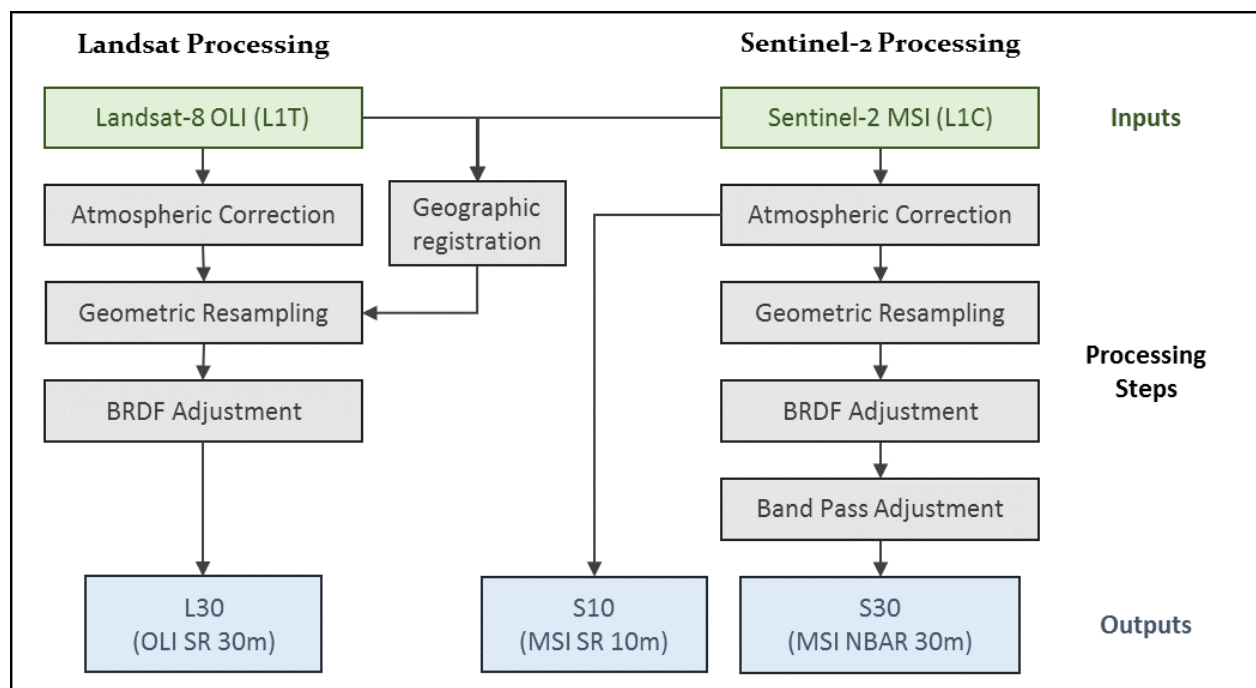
Landsat Processing

Sentinel-2 Processing

Landsat-8 OLI (L1T)

Sentinel-2 MSI (L1C)

Inputs

Atmospheric Correction

Geographic registration

Atmospheric Correction

Geometric Resampling

Geometric Resampling

Processing Steps

BRDF Adjustment

BRDF Adjustment

Band Pass Adjustment

L30 (OLI SR 30m)

S10 (MSI SR 10m)

S30 (MSI NBAR 30m)

Outputs